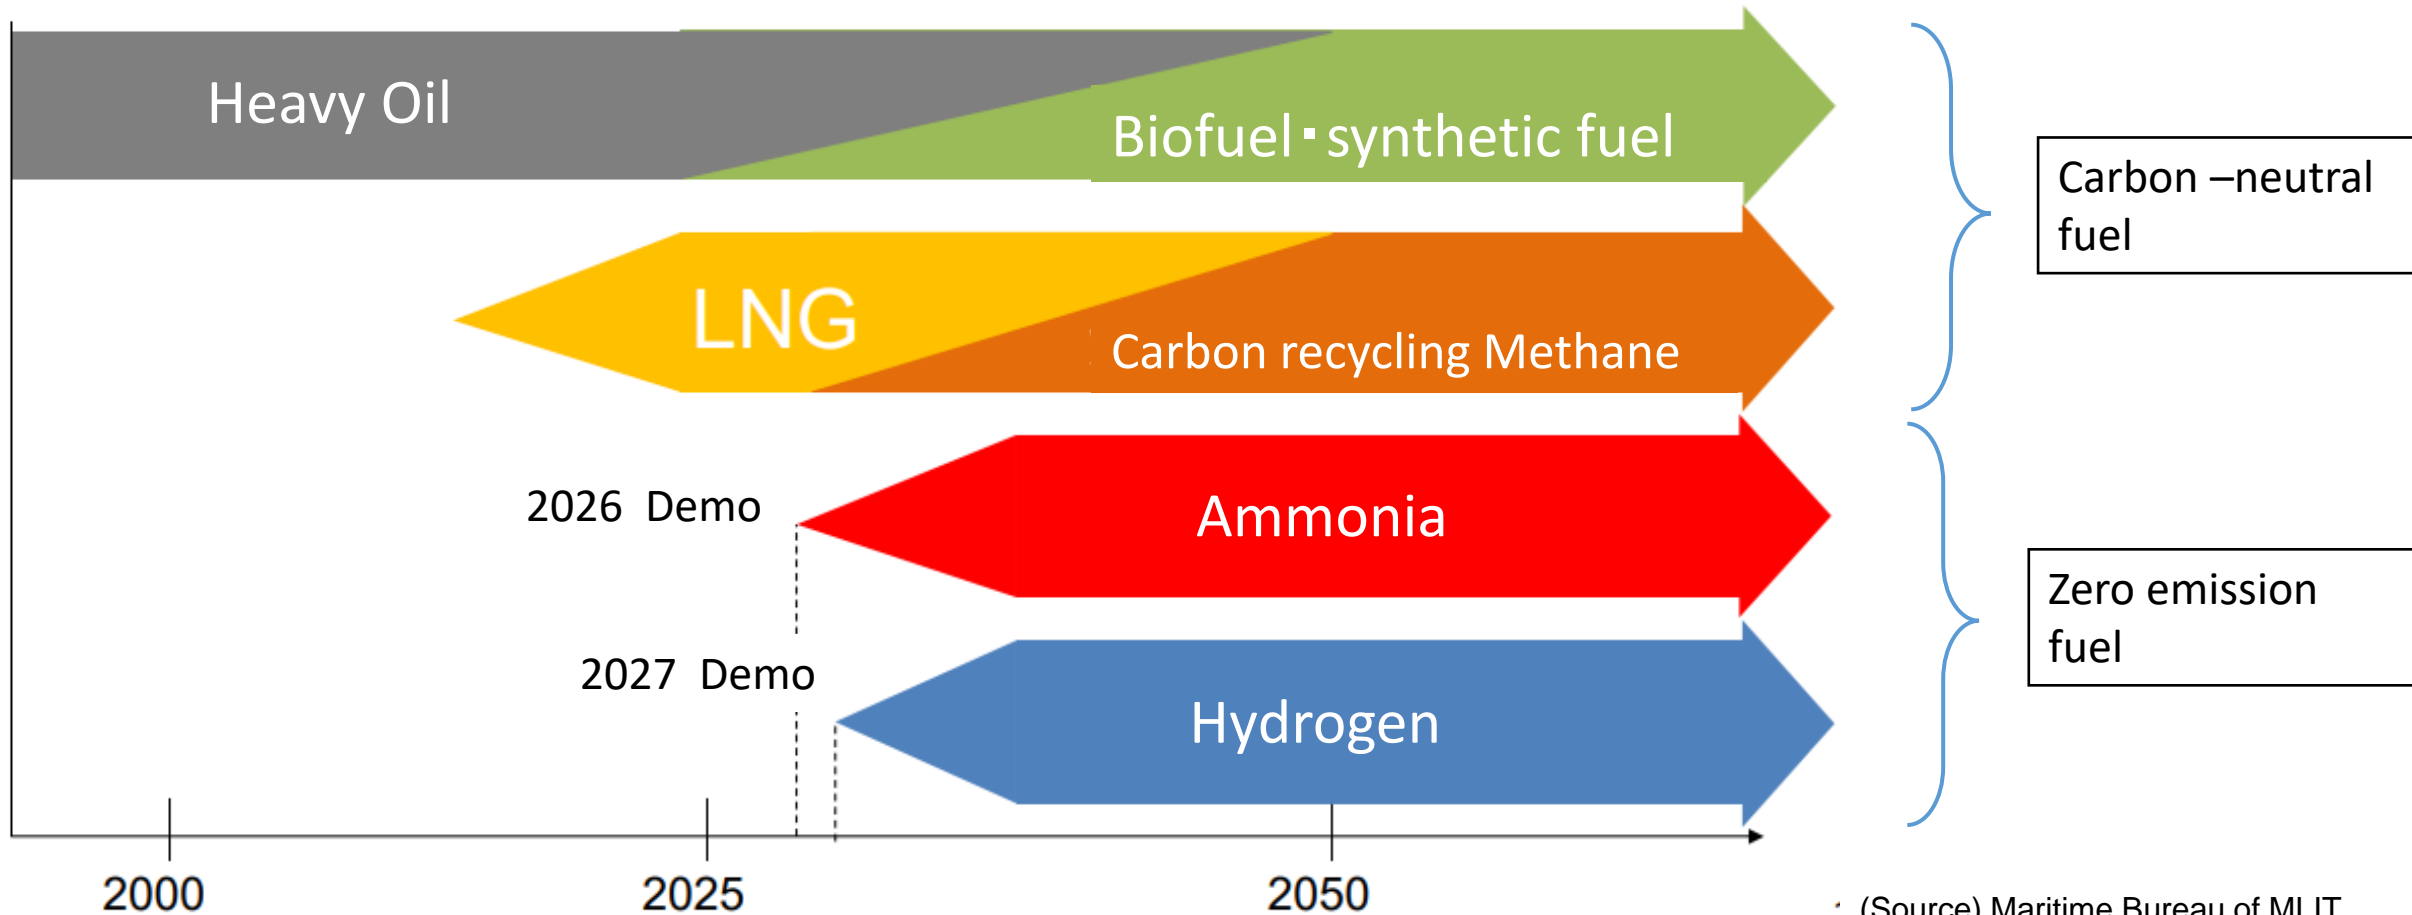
Heavy Oil

Biofuel・synthetic fuel

LNG

Carbon recycling Methane

2026 Demo

Ammonia

2027 Demo

Hydrogen

Carbon –neutral fuel

Zero emission fuel

2000

2025

2050

(Source) Maritime Bureau of MLIT